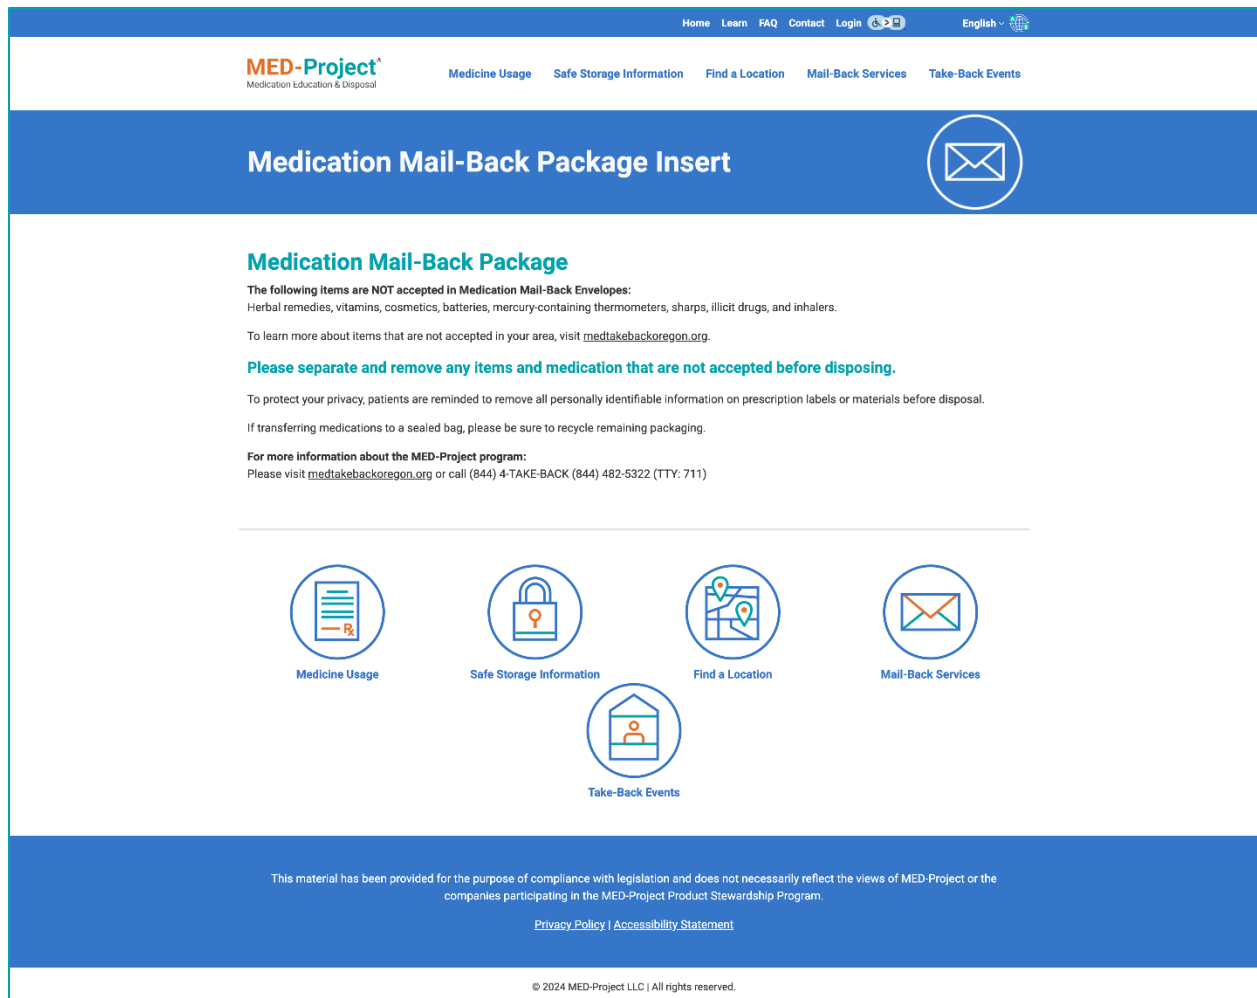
Home Learn FAQ Contact Login English

MED-Project®
Medication Education & Disposal

Medicine Usage Safe Storage Information Find a Location Mail-Back Services Take-Back Events

Medication Mail-Back Package Insert

Medication Mail-Back Package

The following items are NOT accepted in Medication Mail-Back Envelopes:
Herbal remedies, vitamins, cosmetics, batteries, mercury-containing thermometers, sharps, illicit drugs, and inhalers.

To learn more about items that are not accepted in your area, visit medtakebackoregon.org.

Please separate and remove any items and medication that are not accepted before disposing.

To protect your privacy, patients are reminded to remove all personally identifiable information on prescription labels or materials before disposal.

If transferring medications to a sealed bag, please be sure to recycle remaining packaging.

For more information about the MED-Project program:
Please visit medtakebackoregon.org or call (844) 4-TAKE-BACK (844) 482-5322 (TTY: 711)

Rx

Medicine Usage

Safe Storage Information

Find a Location

Mail-Back Services

Take-Back Events

This material has been provided for the purpose of compliance with legislation and does not necessarily reflect the views of MED-Project or the companies participating in the MED-Project Product Stewardship Program.

Privacy Policy | Accessibility Statement

© 2024 MED-Project LLC | All rights reserved.